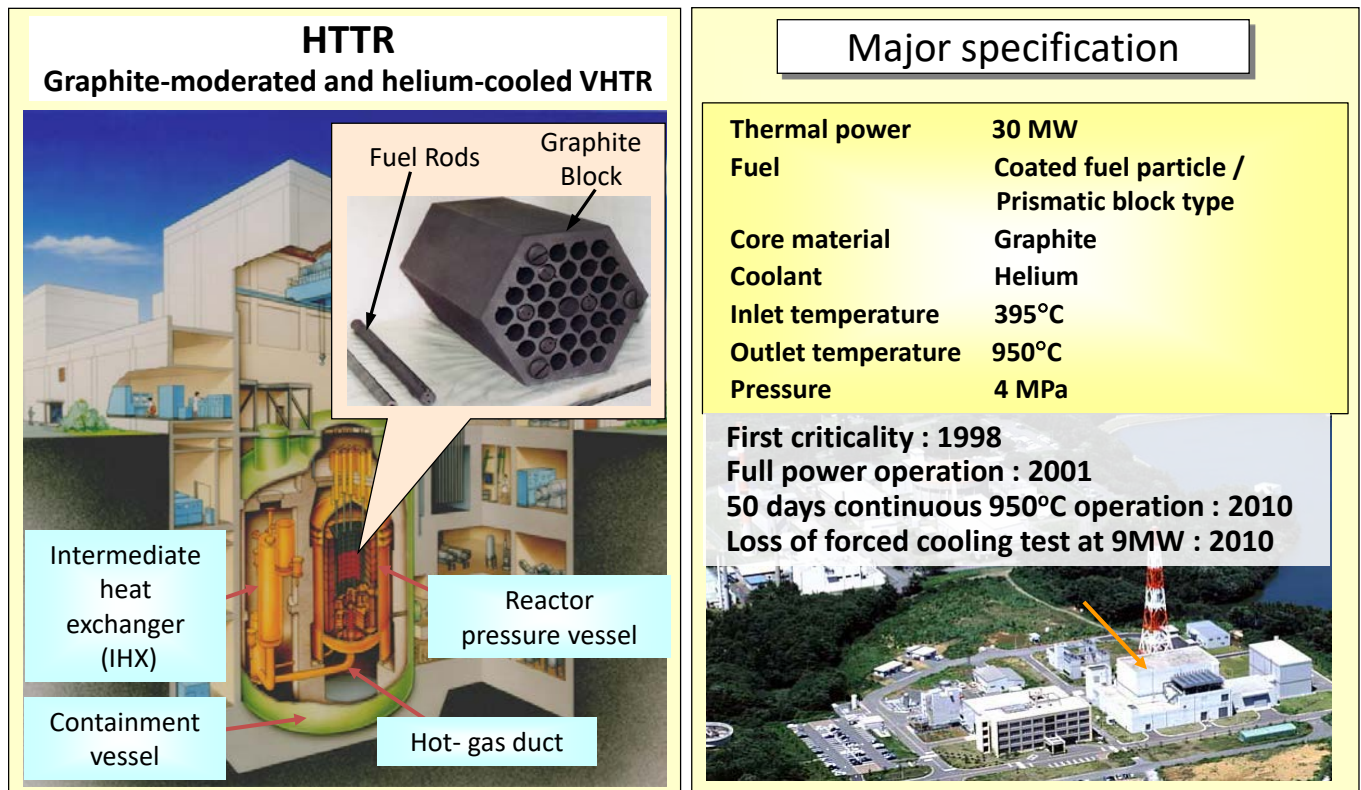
HTTR
Graphite-moderated and helium-cooled VHTR

Fuel Rods

Graphite Block

Intermediate heat exchanger (IHX)

Reactor pressure vessel

Containment vessel

Hot- gas duct

Major specification

| Thermal power | 30 MW |
|---|---|
| Fuel | Coated fuel particle / Prismatic block type |
| Core material | Graphite |
| Coolant | Helium |
| Inlet temperature | 395°C |
| Outlet temperature | 950°C |
| Pressure | 4 MPa |

First criticality : 1998
Full power operation : 2001
50 days continuous 950$^{o}$C operation : 2010
Loss of forced cooling test at 9MW : 2010